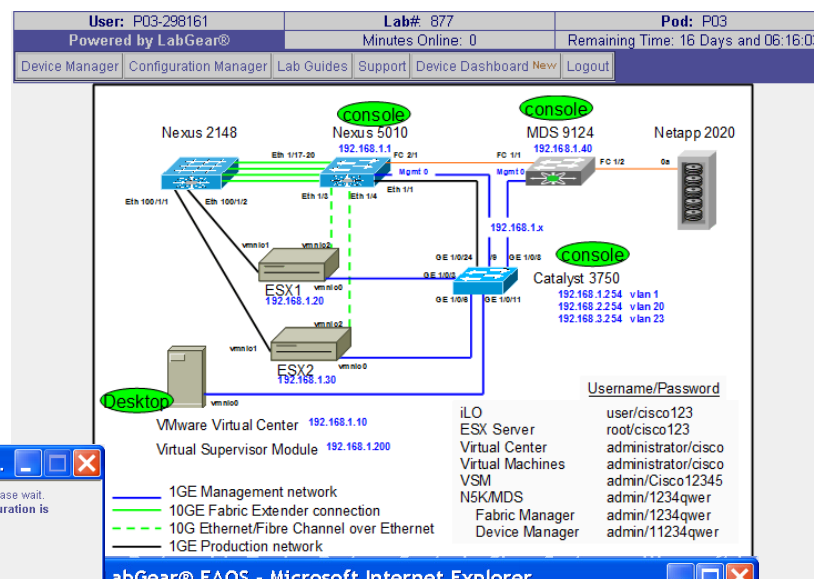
User: P03-298161 | Lab# 877 | Pod: P03
Powered by LabGear® | Minutes Online: 0 | Remaining Time: 16 Days and 06:16:0

Device Manager | Configuration Manager | Lab Guides | Support | Device Dashboard New | Logout

console
console
console
Nexus 2148
Nexus 5010
192.168.1.1
MDS 9124
192.168.1.40
Netapp 2020
Eth 1/17-20
FC 2/1
FC 1/1
FC 1/2
0a
Mgmt 0
Mgmt 0
Eth 1/1
Eth 1/3
Eth 1/4
Eth 100/1/1
Eth 100/1/2
192.168.1.x
vmnic1
vmnic2
GE 1/0/24
/9
GE 1/0/8
GE 1/0/3
Catalyst 3750
ESX1
vmnic0
192.168.1.20
GE 1/0/6
GE 1/0/11
192.168.1.254 vlan 1
192.168.2.254 vlan 20
192.168.3.254 vlan 23
vmnic2
vmnic1
vmnic0
ESX2
192.168.1.30
Desktop
vmnic0
VMware Virtual Center 192.168.1.10
Virtual Supervisor Module 192.168.1.200

Username/Password
iLO user/cisco123
ESX Server root/cisco123
Virtual Center administrator/cisco
Virtual Machines administrator/cisco
VSM admin/Cisco12345
N5K/MDS admin/1234qwer
Fabric Manager admin/1234qwer
Device Manager admin/11234qwer

1GE Management network
10GE Fabric Extender connection
10G Ethernet/Fibre Channel over Ethernet
1GE Production network

ase wait.
uration is

abGear® FAQS - Microsoft Internet Explorer